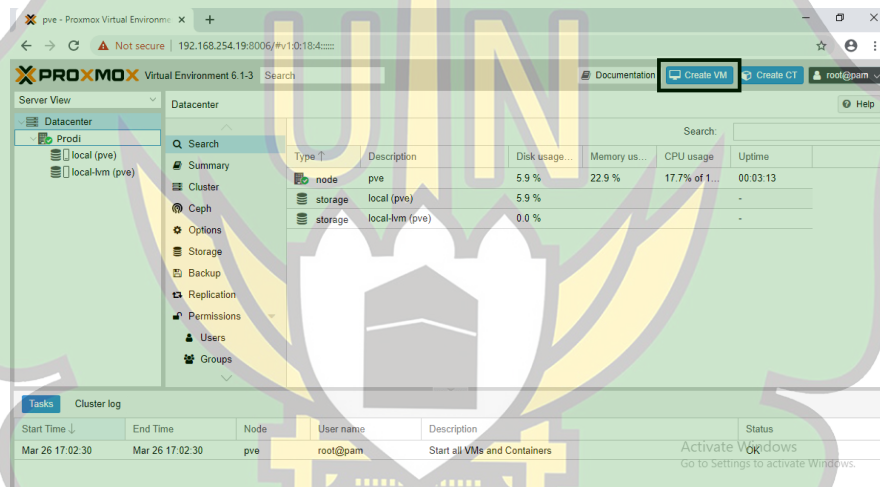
pve - Proxmox Virtual Environme ×
+

Not secure | 192.168.254.19:8006/#v1:0:18:4:::::

PROXMOX Virtual Environment 6.1-3
Search
Documentation
Create VM
Create CT
root@pam

Server View
Datacenter
Prodi
local (pve)
local-lvm (pve)

Datacenter
Help

Search
Summary
Cluster
Ceph
Options
Storage
Backup
Replication
Permissions
Users
Groups

Search:

| Type ↑ | Description | Disk usage... | Memory us... | CPU usage | Uptime |
|---|---|---|---|---|---|
| node | pve | 5.9 % | 22.9 % | 17.7% of 1... | 00:03:13 |
| storage | local (pve) | 5.9 % | | | - |
| storage | local-lvm (pve) | 0.0 % | | | - |

Tasks
Cluster log

| Start Time ↓ | End Time | Node | User name | Description | Status |
|---|---|---|---|---|---|
| Mar 26 17:02:30 | Mar 26 17:02:30 | pve | root@pam | Start all VMs and Containers | OK |

Activate Windows
Go to Settings to activate Windows.